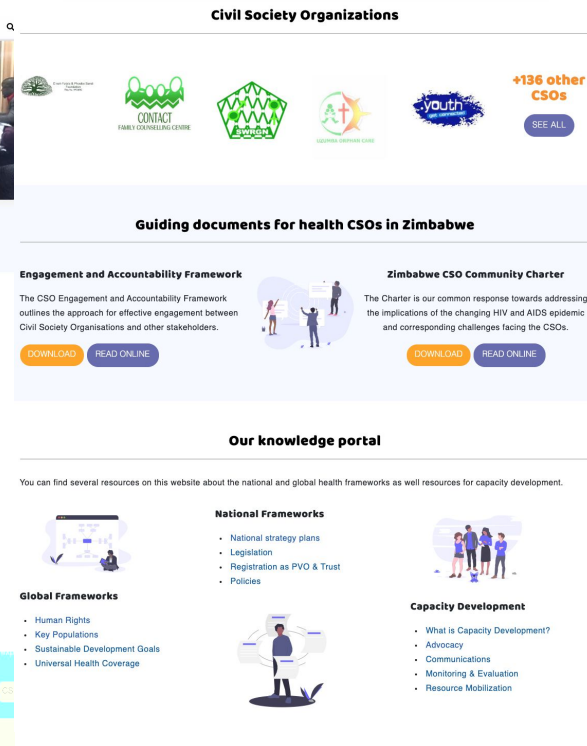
Civil Society Organizations

CONTACT
FAMILY COUNSELLING CENTRE

SWRGN

youth

+136 other CSOs

SEE ALL

Guiding documents for health CSOs in Zimbabwe

Engagement and Accountability Framework

The CSO Engagement and Accountability Framework outlines the approach for effective engagement between Civil Society Organisations and other stakeholders.

DOWNLOAD READ ONLINE

Zimbabwe CSO Community Charter

The Charter is our common response towards addressing the implications of the changing HIV and AIDS epidemic and corresponding challenges facing the CSOs.

DOWNLOAD READ ONLINE

Our knowledge portal

You can find several resources on this website about the national and global health frameworks as well resources for capacity development.

National Frameworks

- National strategy plans
- Legislation
- Registration as PVO & Trust
- Policies

Global Frameworks

- Human Rights
- Key Populations
- Sustainable Development Goals
- Universal Health Coverage

Capacity Development

- What is Capacity Development?
- Advocacy
- Communications
- Monitoring & Evaluation
- Resource Mobilization